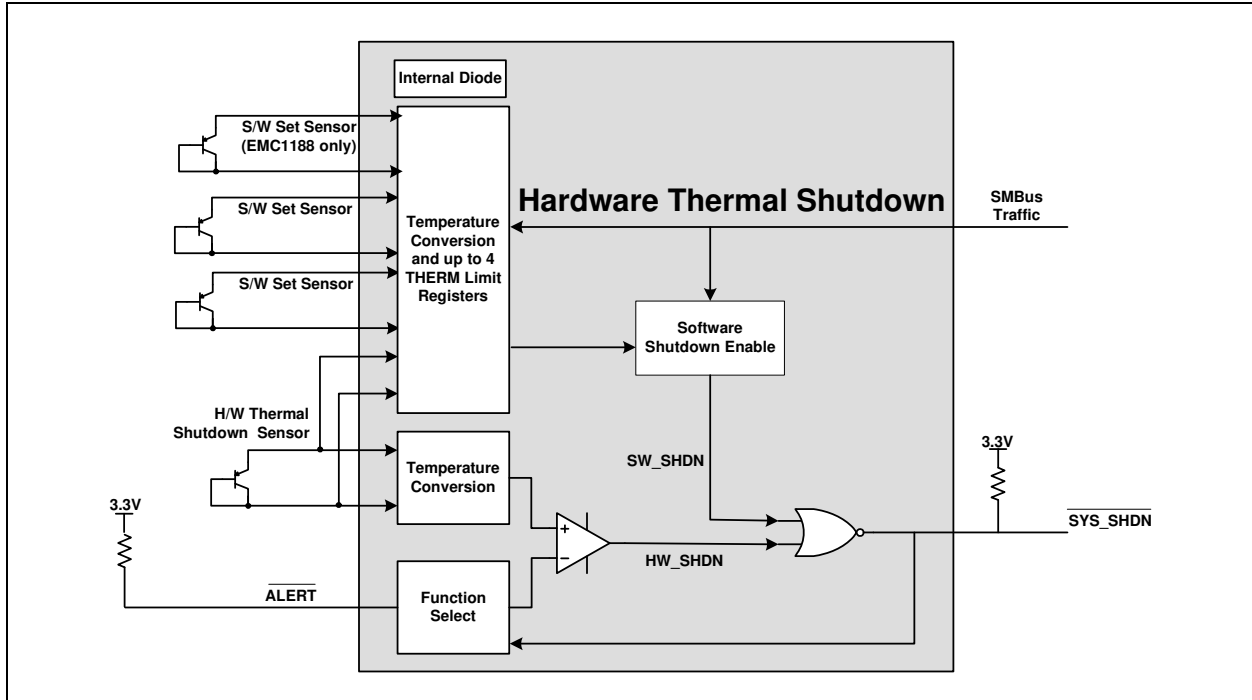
Internal Diode

S/W Set Sensor (EMC1188 only)

S/W Set Sensor

S/W Set Sensor

Temperature Conversion and up to 4 THERM Limit Registers

Hardware Thermal Shutdown

SMBus Traffic

Software Shutdown Enable

H/W Thermal Shutdown Sensor

Temperature Conversion

SW_SHDN

3.3V

3.3V

+

−

HW_SHDN

$\overline{\text{SYS\_SHDN}}$

$\overline{\text{ALERT}}$

Function Select